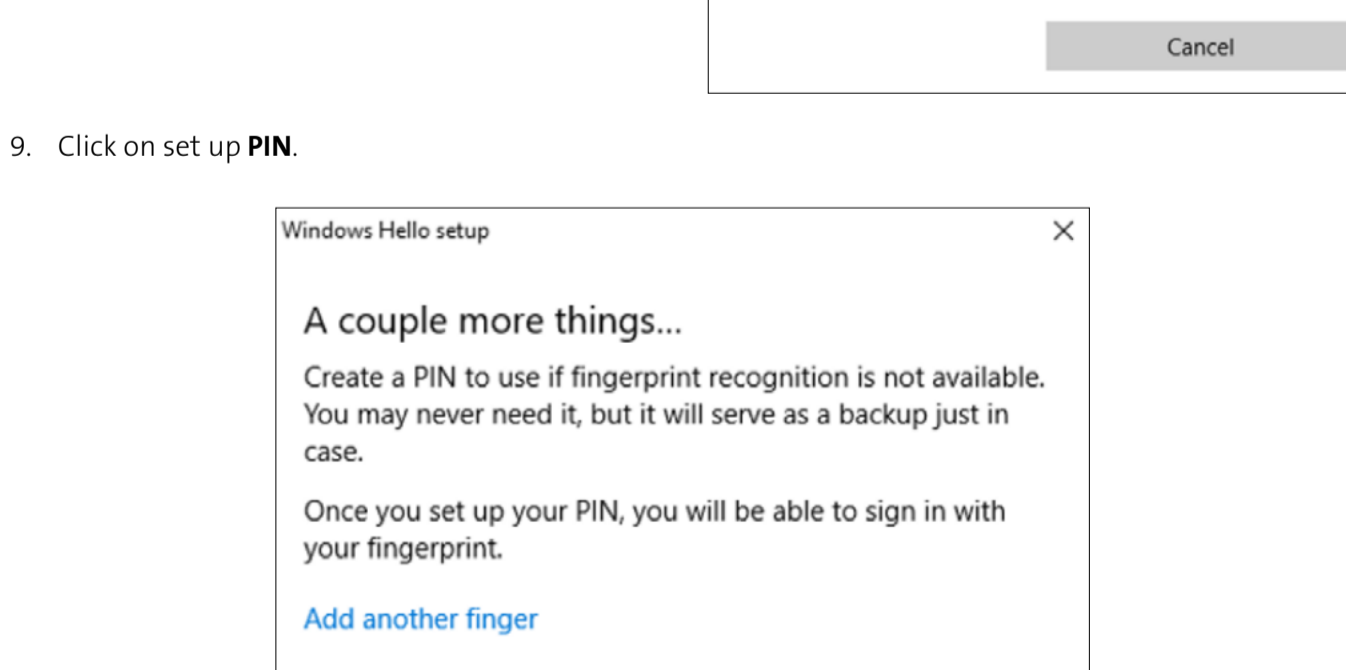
Cancel

9. Click on set up **PIN**.

Windows Hello setup

×

A couple more things...

Create a PIN to use if fingerprint recognition is not available. You may never need it, but it will serve as a backup just in case.

Once you set up your PIN, you will be able to sign in with your fingerprint.

Add another finger